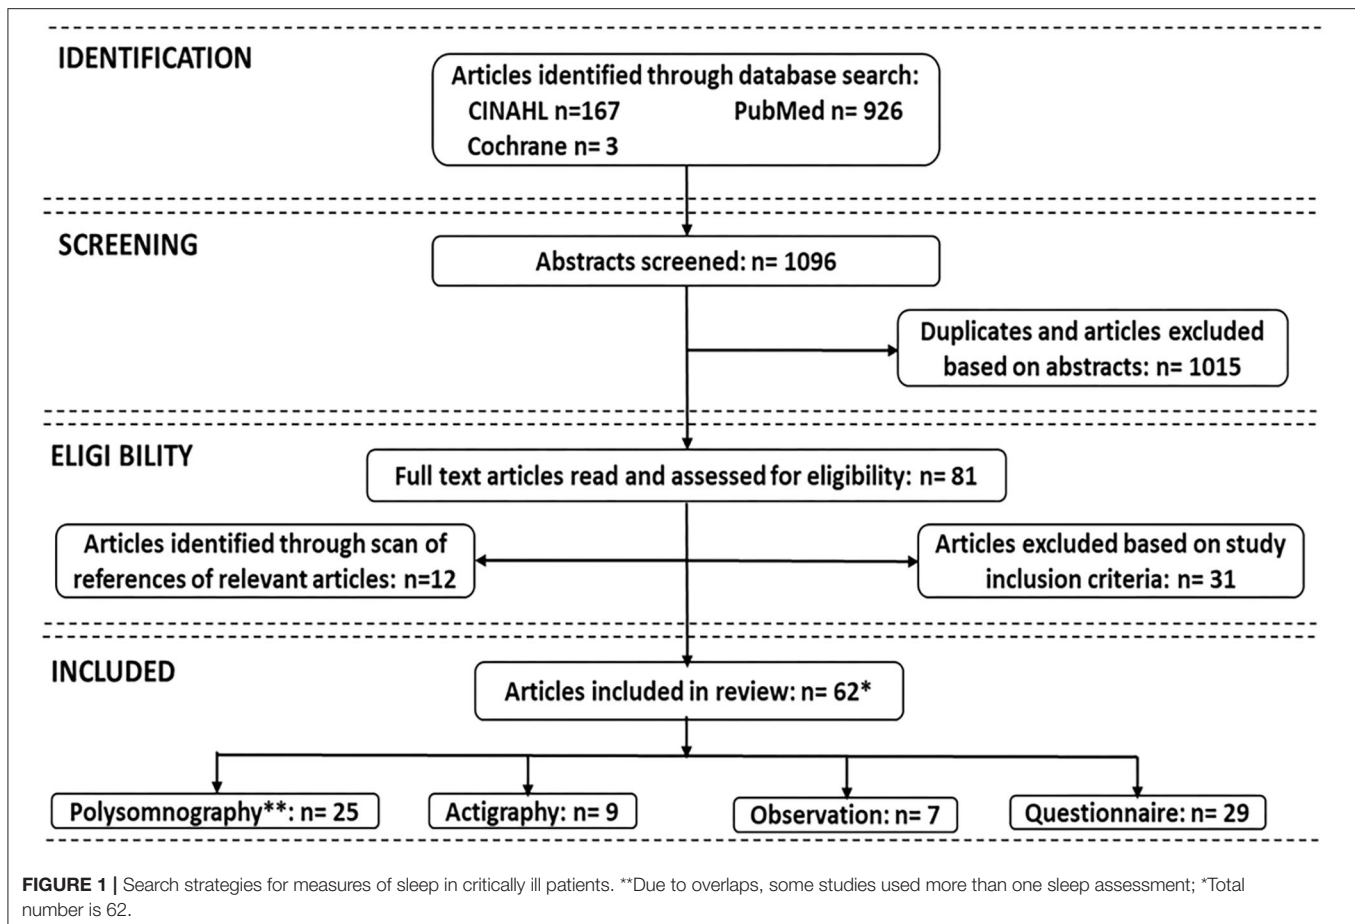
IDENTIFICATION

Articles identified through database search:
CINAHL n=167
PubMed n= 926
Cochrane n= 3

SCREENING

Abstracts screened: n= 1096

Duplicates and articles excluded based on abstracts: n= 1015

ELIGI BILITY

Full text articles read and assessed for eligibility: n= 81

Articles identified through scan of references of relevant articles: n=12

Articles excluded based on study inclusion criteria: n= 31

INCLUDED

Articles included in review: n= 62*

Polysomnography**: n= 25

Actigraphy: n= 9

Observation: n= 7

Questionnaire: n= 29

FIGURE 1 | Search strategies for measures of sleep in critically ill patients. **Due to overlaps, some studies used more than one sleep assessment; *Total number is 62.